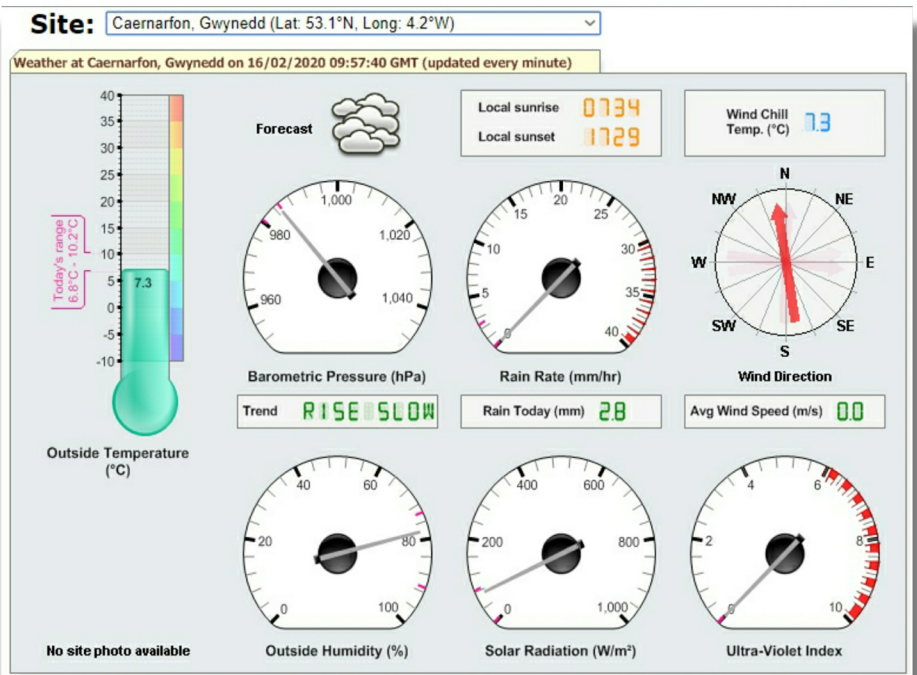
Site: Caernarfon, Gwynedd (Lat: 53.1°N, Long: 4.2°W)

Weather at Caernarfon, Gwynedd on 16/02/2020 09:57:40 GMT (updated every minute)

40
35
30
25
20
15
10
5
0
-5
-10

Today's range 6.8°C - 10.2°C

7.3

Outside Temperature (°C)

Forecast

Local sunrise 0734
Local sunset 1729

Wind Chill Temp. (°C) 7.3

1,000
980
1,020
960
1,040
Barometric Pressure (hPa)

20
15
25
10
30
5
35
0
40
Rain Rate (mm/hr)

N
NW
NE
W
E
SW
SE
S
Wind Direction

Trend RISE SLOW

Rain Today (mm) 2.8

Avg Wind Speed (m/s) 0.0

40
60
20
80
0
100
Outside Humidity (%)

400
600
200
800
0
1,000
Solar Radiation (W/m²)

4
6
2
8
0
10
Ultra-Violet Index

No site photo available